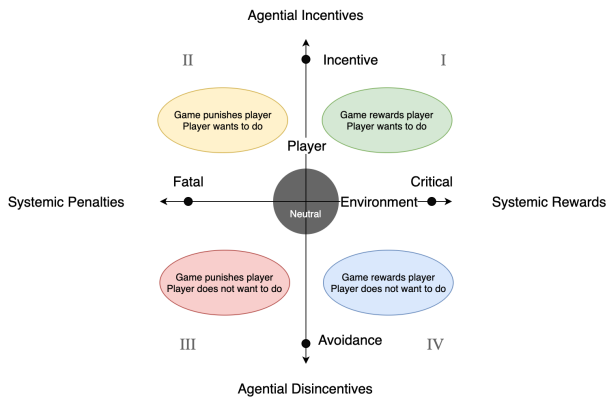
Agential Incentives

II

Incentive

I

Game punishes player
Player wants to do

Game rewards player
Player wants to do

Player

Fatal

Critical

Systemic Penalties

Neutral

Environment

Systemic Rewards

Game punishes player
Player does not want to do

Game rewards player
Player does not want to do

III

Avoidance

IV

Agential Disincentives